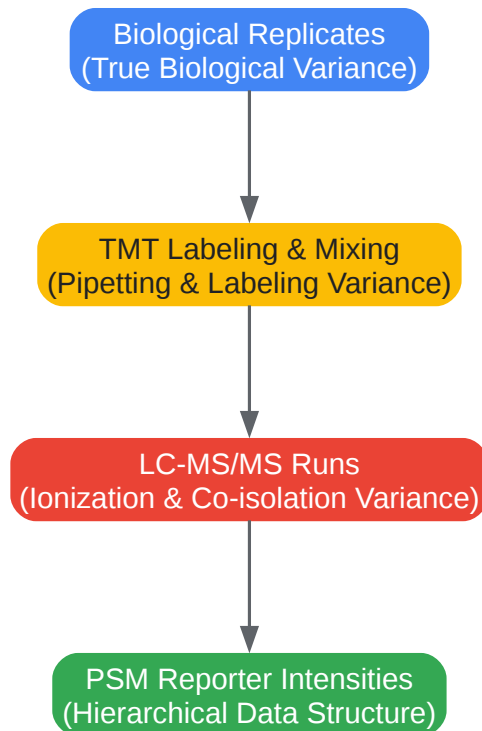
Biological Replicates
(True Biological Variance)

TMT Labeling & Mixing
(Pipetting & Labeling Variance)

LC-MS/MS Runs
(Ionization & Co-isolation Variance)

PSM Reporter Intensities
(Hierarchical Data Structure)